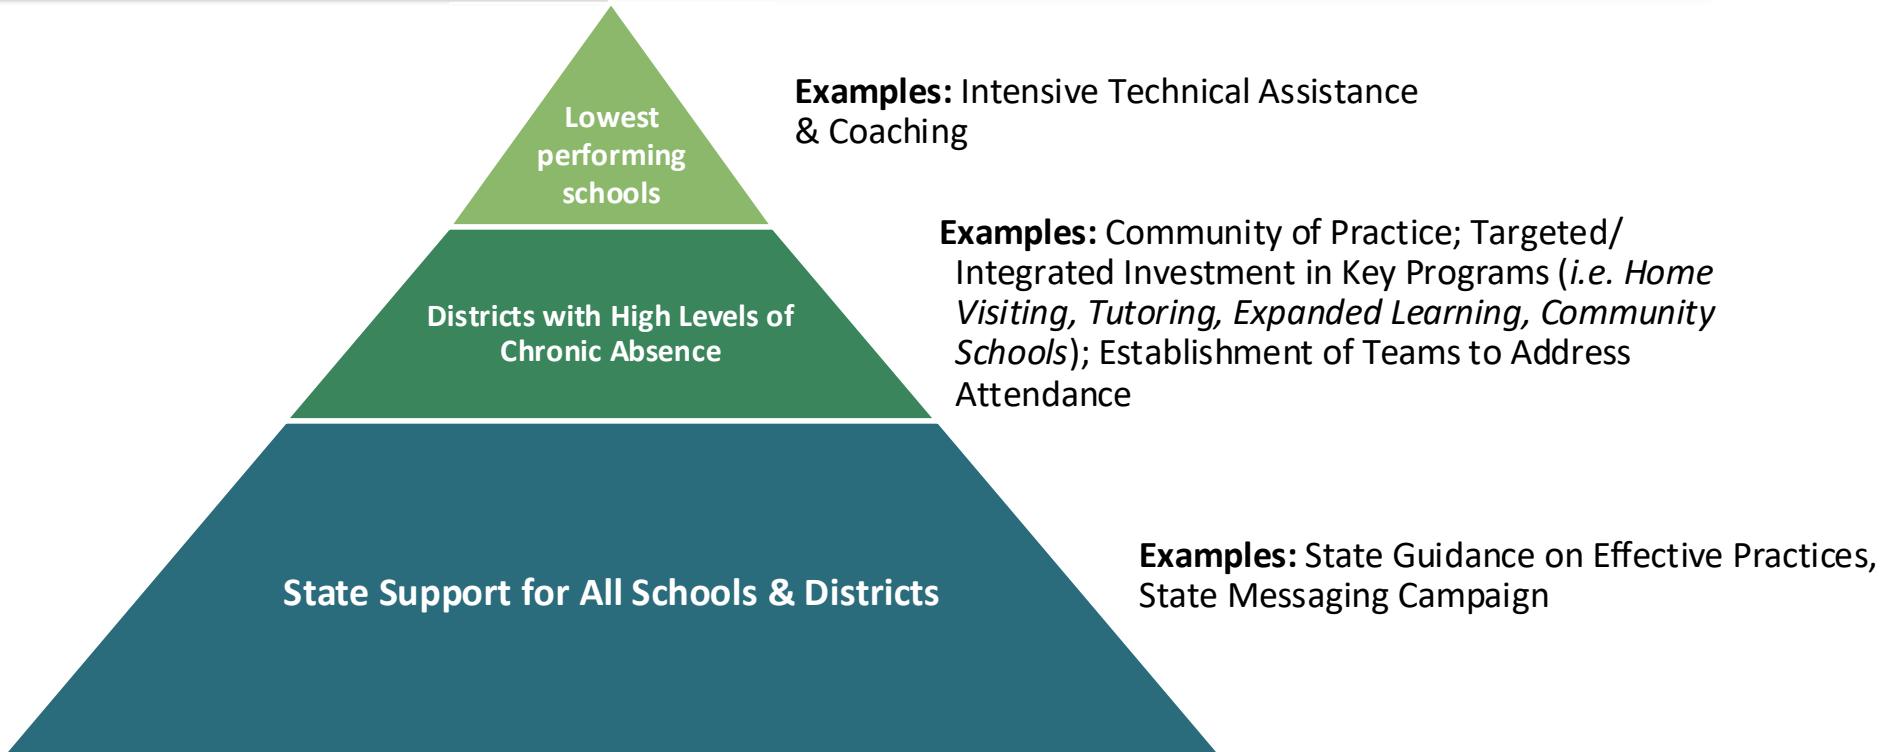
Lowest performing schools

Examples: Intensive Technical Assistance & Coaching

Districts with High Levels of Chronic Absence

Examples: Community of Practice; Targeted/ Integrated Investment in Key Programs (i.e. Home Visiting, Tutoring, Expanded Learning, Community Schools); Establishment of Teams to Address Attendance

State Support for All Schools & Districts

Examples: State Guidance on Effective Practices, State Messaging Campaign